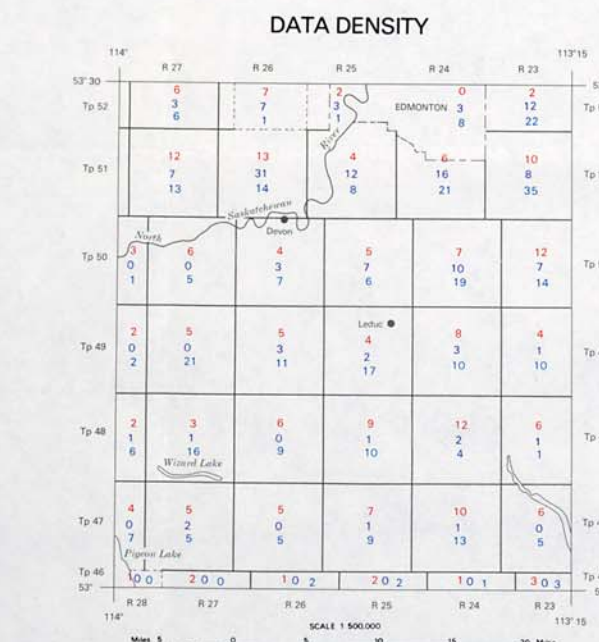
DATA DENSITY

114°

113°15

53°30

R 27

R 26

R 25

R 24

R 23

Tp 52

6
3
6

7
7
1

2
3
1

EDMONTON

0
3
8

2
12
22

Tp 51

12
7
13

13
31
14

River

4
12
8

6
16
21

10
8
35

Saskatchewan

Devon

North

Tp 50

3
0
1

6
0
5

4
3
7

5
7
6

7
10
19

12
7
14

Leduc

Tp 49

2
0
2

5
0
21

5
3
11

4
2
17

8
3
10

4
1
10

Tp 48

2
1
6

3
1
16

Wizard Lake

6
0
9

9
1
10

12
2
4

6
1
1

Tp 47

4
0
7

5
2
5

5
0
5

7
1
9

10
1
13

6
0
5

Pigeon Lake

Tp 46

53°

1 0 0

2 0 0

1 0 2

2 0 2

1 0 1

3 0 3

R 28

R 27

R 26

R 25

R 24

R 23

114°

113°15

SCALE 1:500,000

Miles 5 0 5 10 15 20 Miles